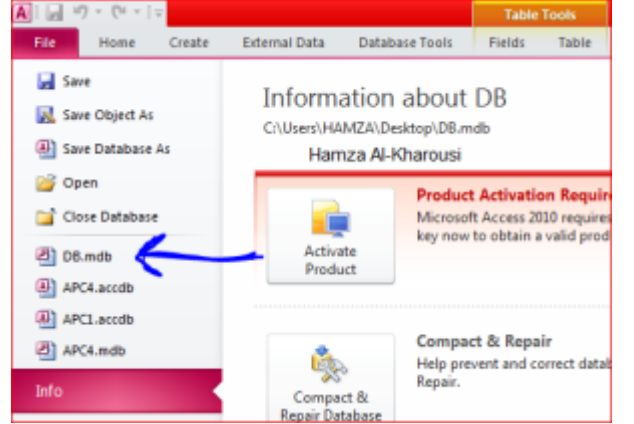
Table Tools

File Home Create External Data Database Tools Fields Table

Save

Save Object As

Save Database As

Open

Close Database

DB.mdb

APC4.accdb

APC1.accdb

APC4.mdb

Info

Information about DB

C:\Users\HAMZA\Desktop\DB.mdb

Hamza Al-Kharousi

Activate Product

Product Activation Require

Microsoft Access 2010 requires

key now to obtain a valid prod

Compact & Repair Database

Compact & Repair

Help prevent and correct datab

Repair.